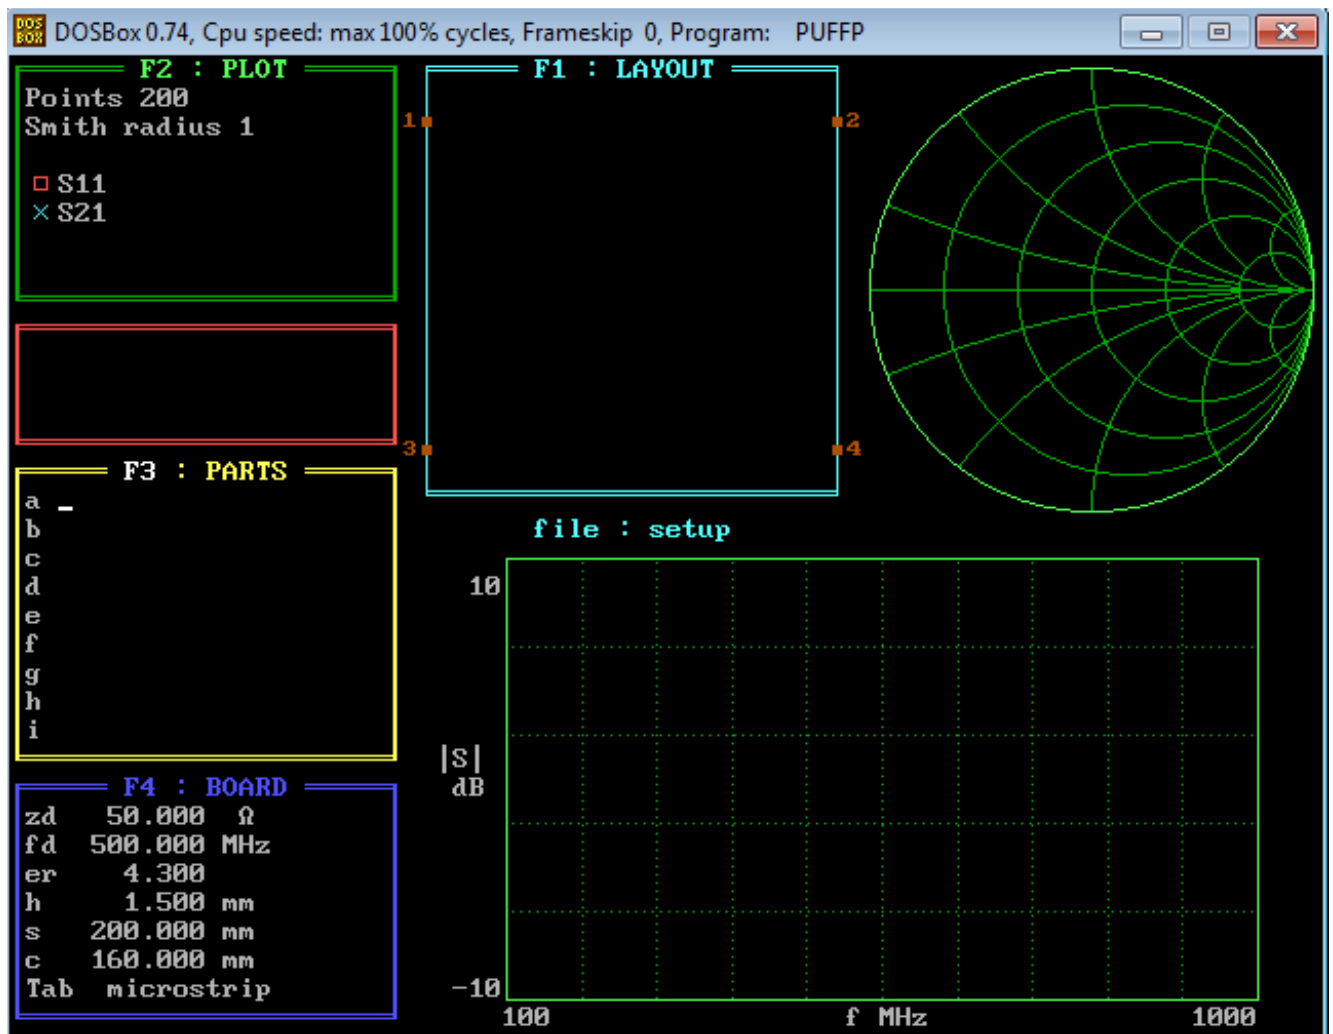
DOSBox 0.74, Cpu speed: max 100% cycles, Frameskip 0, Program: PUFFP

F2 : PLOT
Points 200
Smith radius 1

□ S11
× S21

F1 : LAYOUT
1
2
3
4

F3 : PARTS
a
b
c
d
e
f
g
h
i

file : setup

10
|S|
dB
−10
100
f MHz
1000

F4 : BOARD
zd 50.000 Ω
fd 500.000 MHz
er 4.300
h 1.500 mm
s 200.000 mm
c 160.000 mm
Tab microstrip